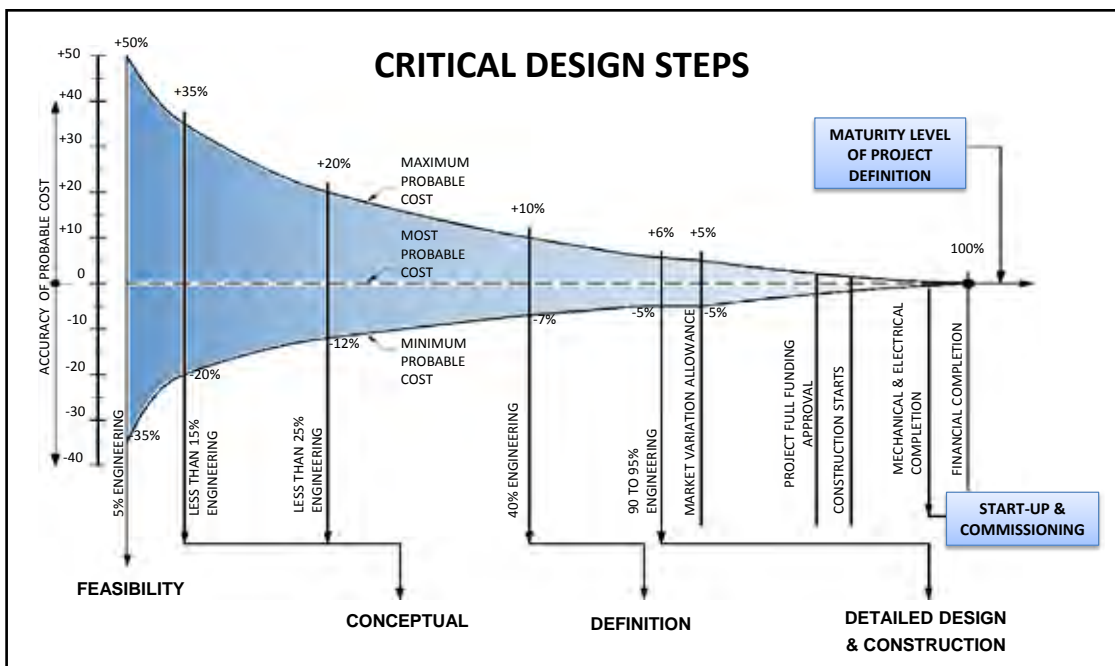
CRITICAL DESIGN STEPS

ACCURACY OF PROBABLE COST

+50
+40
+30
+20
+10
0
-10
-20
-30
-40

+50%
+35%
+20%
+10%
+6%
+5%
100%

MAXIMUM PROBABLE COST

MOST PROBABLE COST

MINIMUM PROBABLE COST

-35%
-20%
-12%
-7%
-5%
-5%

MATURITY LEVEL OF PROJECT DEFINITION

5% ENGINEERING
LESS THAN 15% ENGINEERING
LESS THAN 25% ENGINEERING
40% ENGINEERING
90 TO 95% ENGINEERING
MARKET VARIATION ALLOWANCE
PROJECT FULL FUNDING APPROVAL
CONSTRUCTION STARTS
MECHANICAL & ELECTRICAL COMPLETION
FINANCIAL COMPLETION

START-UP & COMMISSIONING

FEASIBILITY

CONCEPTUAL

DEFINITION

DETAILED DESIGN & CONSTRUCTION